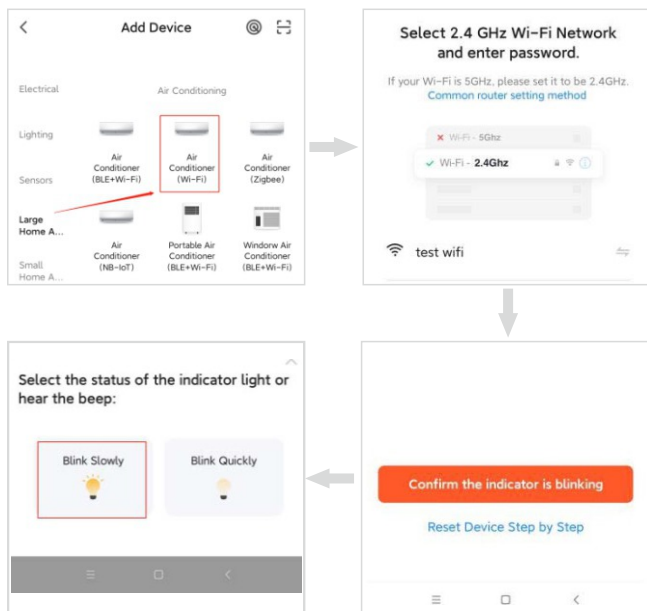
Add Device

Electrical

Air Conditioning

Lighting

Air Conditioner (BLE+Wi-Fi)

Air Conditioner (Wi-Fi)

Air Conditioner (Zigbee)

Sensors

Large Home A...

Air Conditioner (NB-IoT)

Portable Air Conditioner (BLE+Wi-Fi)

Windorw Air Conditioner (BLE+Wi-Fi)

Small Home A...

Select 2.4 GHz Wi-Fi Network and enter password.

If your Wi-Fi is 5GHz, please set it to be 2.4GHz.
Common router setting method

Wi-Fi - 5Ghz

Wi-Fi - 2.4Ghz

test wifi

Select the status of the indicator light or hear the beep:

Blink Slowly

Blink Quickly

Confirm the indicator is blinking

Reset Device Step by Step